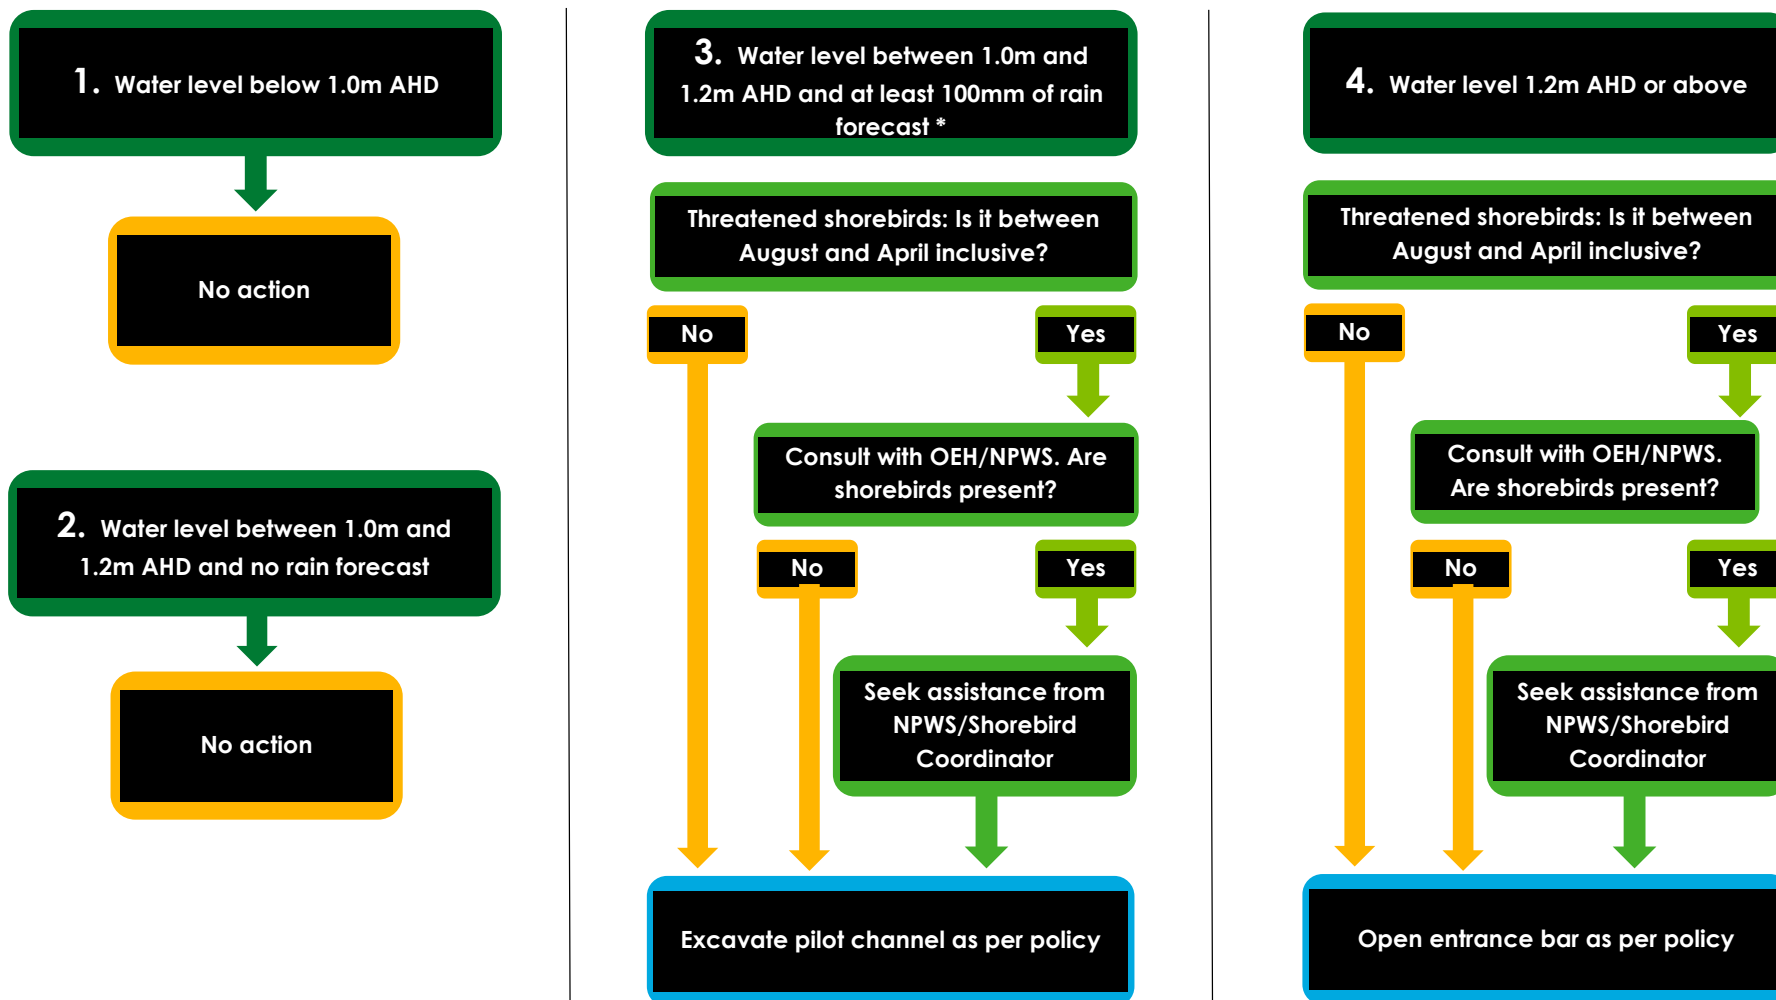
1. Water level below 1.0m AHD

No action

2. Water level between 1.0m and 1.2m AHD and no rain forecast

No action

3. Water level between 1.0m and 1.2m AHD and at least 100mm of rain forecast *

Threatened shorebirds: Is it between August and April inclusive?

No

Yes

Consult with OEH/NPWS. Are shorebirds present?

No

Yes

Seek assistance from NPWS/Shorebird Coordinator

Excavate pilot channel as per policy

4. Water level 1.2m AHD or above

Threatened shorebirds: Is it between August and April inclusive?

No

Yes

Consult with OEH/NPWS. Are shorebirds present?

No

Yes

Seek assistance from NPWS/Shorebird Coordinator

Open entrance bar as per policy